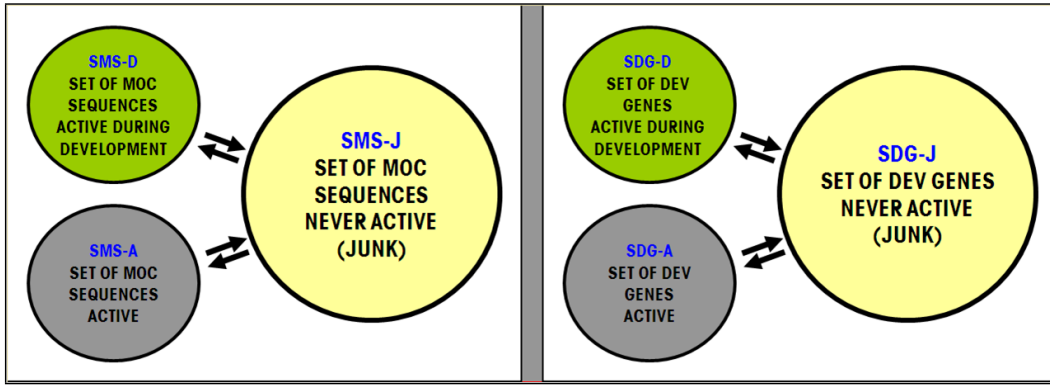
SMS-D
SET OF MOC SEQUENCES ACTIVE DURING DEVELOPMENT

SMS-A
SET OF MOC SEQUENCES ACTIVE

SMS-J
SET OF MOC SEQUENCES NEVER ACTIVE (JUNK)

SDG-D
SET OF DEV GENES ACTIVE DURING DEVELOPMENT

SDG-A
SET OF DEV GENES ACTIVE

SDG-J
SET OF DEV GENES NEVER ACTIVE (JUNK)